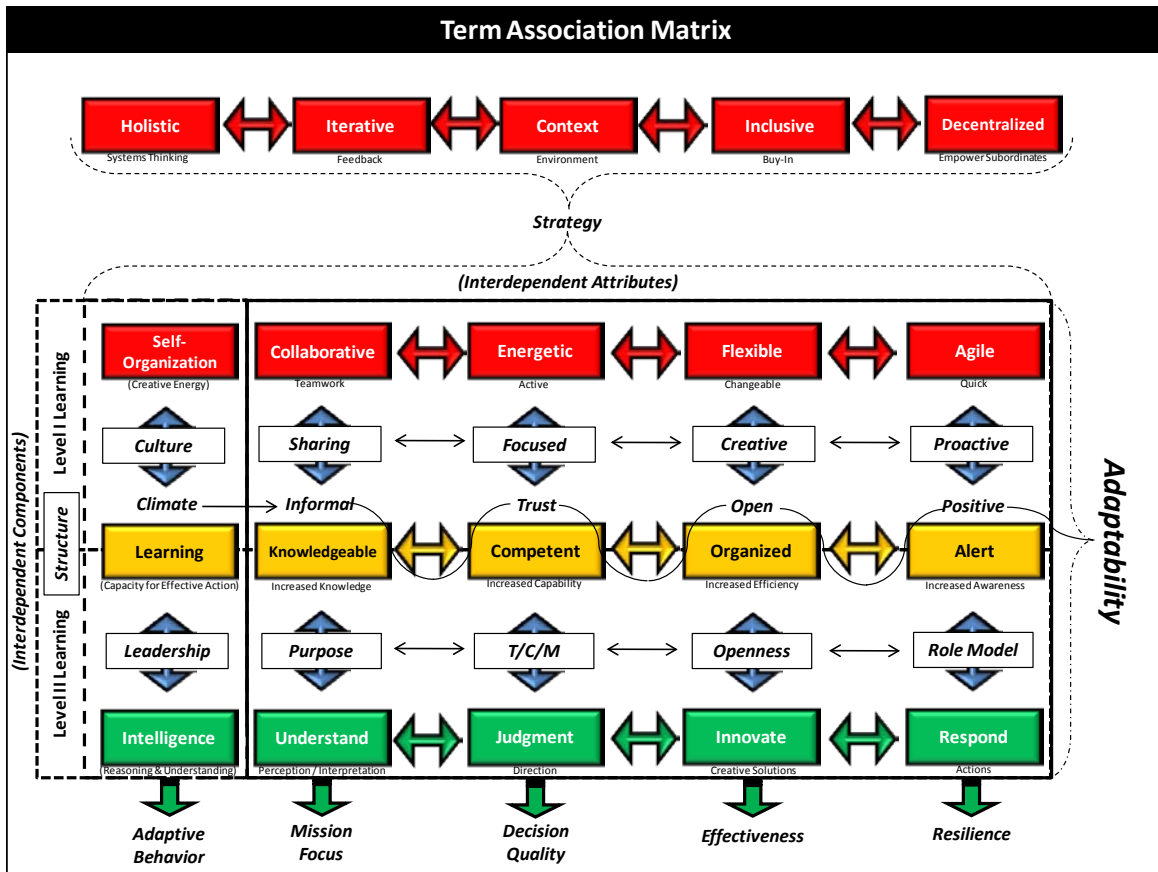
Term Association Matrix

Holistic
Systems Thinking
Iterative
Feedback
Context
Environment
Inclusive
Buy-In
Decentralized
Empower Subordinates

Strategy

(Interdependent Attributes)

(Interdependent Components)

Level I Learning

Self-Organization
(Creative Energy)
Collaborative
Teamwork
Energetic
Active
Flexible
Changeable
Agile
Quick

Culture
Sharing
Focused
Creative
Proactive

Climate
Informal
Trust
Open
Positive

Structure

Learning
(Capacity for Effective Action)
Knowledgeable
Increased Knowledge
Competent
Increased Capability
Organized
Increased Efficiency
Alert
Increased Awareness

Level II Learning

Leadership
Purpose
T/C/M
Openness
Role Model

Intelligence
(Reasoning & Understanding)
Understand
Perception / Interpretation
Judgment
Direction
Innovate
Creative Solutions
Respond
Actions

Adaptability

Adaptive Behavior
Mission Focus
Decision Quality
Effectiveness
Resilience